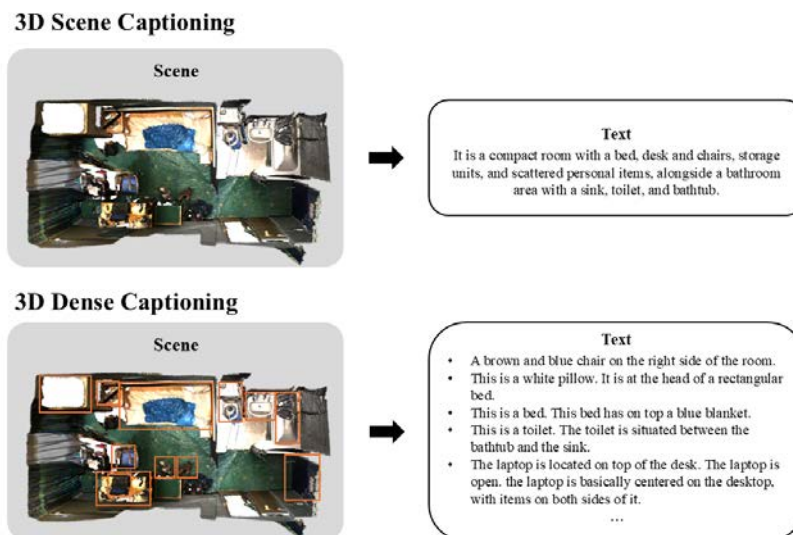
3D Scene Captioning

Scene

Text
It is a compact room with a bed, desk and chairs, storage units, and scattered personal items, alongside a bathroom area with a sink, toilet, and bathtub.

3D Dense Captioning

Scene

Text
- A brown and blue chair on the right side of the room.
- This is a white pillow. It is at the head of a rectangular bed.
- This is a bed. This bed has on top a blue blanket.
- This is a toilet. The toilet is situated between the bathtub and the sink.
- The laptop is located on top of the desk. The laptop is open. the laptop is basically centered on the desktop, with items on both sides of it.

...